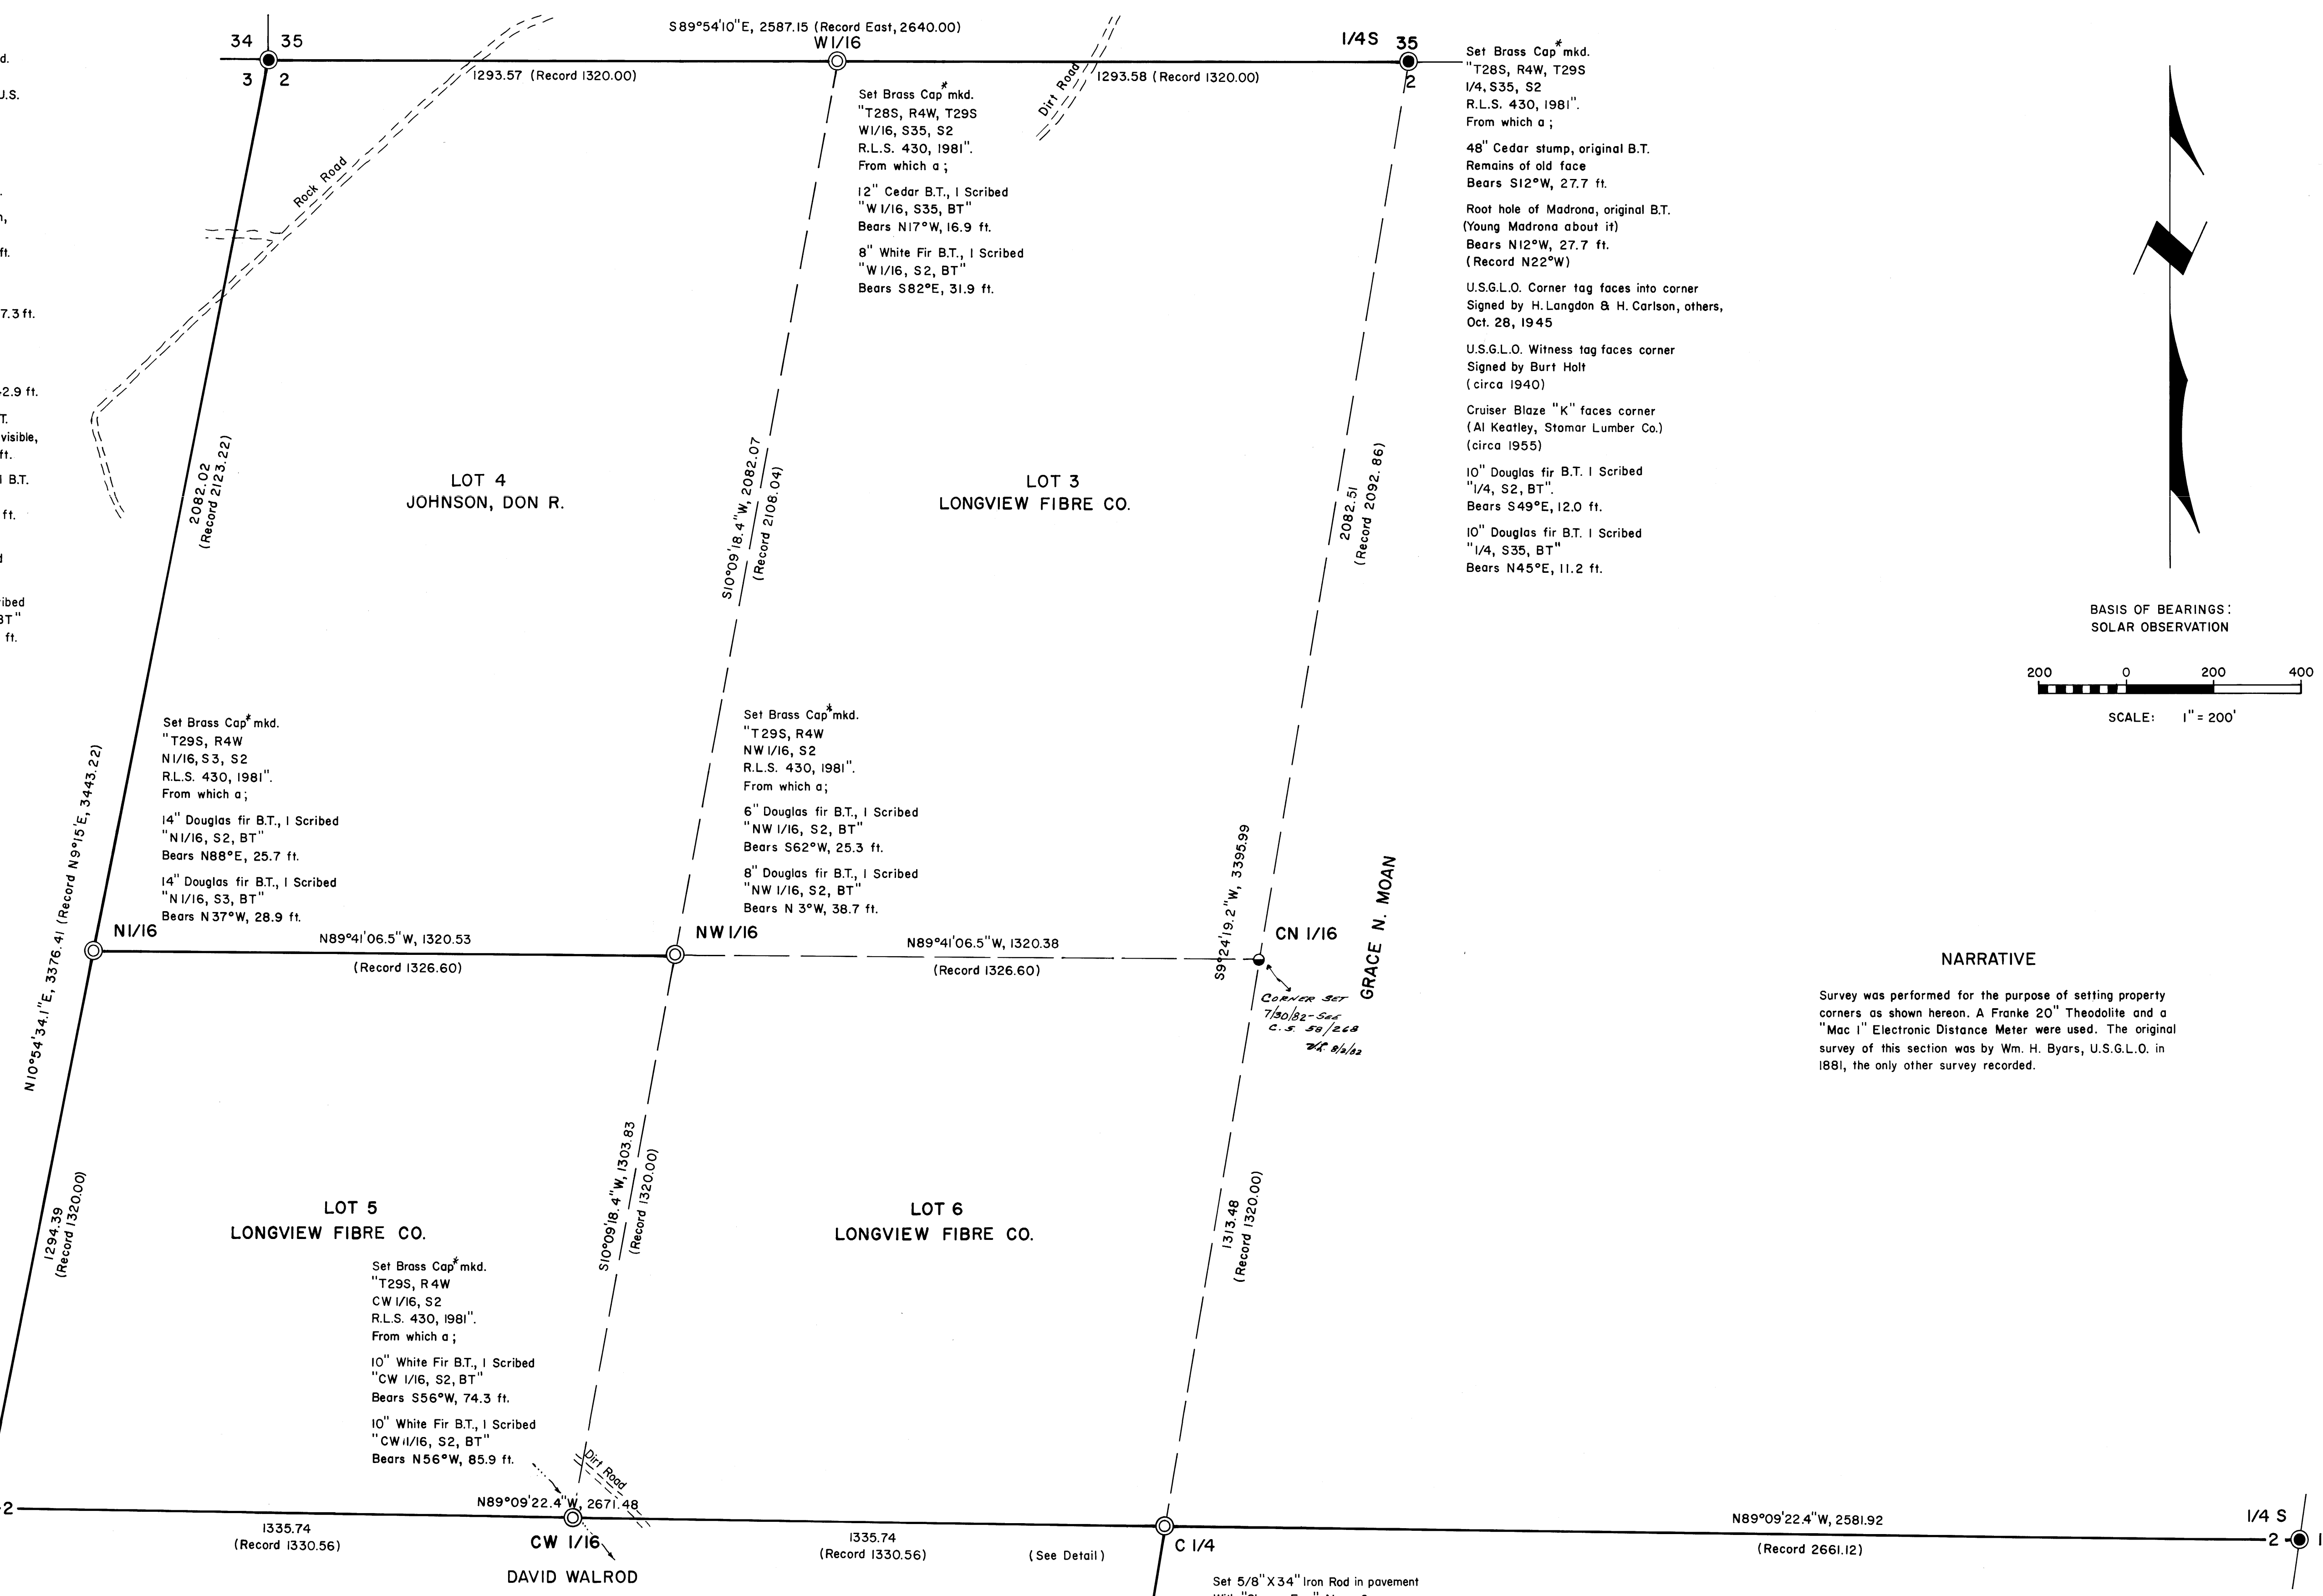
d.
.S.
,
ft.
7.3 ft.
2.9 ft.
T.
visible,
ft.
B.T.
ft.
d
ibed
T"
ft.

34 35
3 2

S89°54'10"E, 2587.15 (Record East, 2640.00)
W1/16
1/4S 35
2

1293.57 (Record 1320.00)
1293.58 (Record 1320.00)

Rock Road
Dirt Road

Set Brass Cap* mkd.
"T28S, R4W, T29S
W1/16, S35, S2
R.L.S. 430, 1981".
From which a;

12" Cedar B.T., I Scribed
"W 1/16, S35, BT"
Bears N17°W, 16.9 ft.

8" White Fir B.T., I Scribed
"W 1/16, S2, BT"
Bears S82°E, 31.9 ft.

Set Brass Cap* mkd.
"T28S, R4W, T29S
1/4, S35, S2
R.L.S. 430, 1981".
From which a;

48" Cedar stump, original B.T.
Remains of old face
Bears S12°W, 27.7 ft.

Root hole of Madrona, original B.T.
(Young Madrona about it)
Bears N12°W, 27.7 ft.
(Record N22°W)

U.S.G.L.O. Corner tag faces into corner
Signed by H. Langdon & H. Carlson, others,
Oct. 28, 1945

U.S.G.L.O. Witness tag faces corner
Signed by Burt Holt
(circa 1940)

Cruiser Blaze "K" faces corner
(Al Keatley, Stomar Lumber Co.)
(circa 1955)

10" Douglas fir B.T. I Scribed
"1/4, S2, BT".
Bears S49°E, 12.0 ft.

10" Douglas fir B.T. I Scribed
"1/4, S35, BT"
Bears N45°E, 11.2 ft.

2082.02
(Record 2123.22)

LOT 4
JOHNSON, DON R.

S10°09'18.4"W, 2082.07
(Record 2108.04)

LOT 3
LONGVIEW FIBRE CO.

2082.51
(Record 2092.86)

BASIS OF BEARINGS:
SOLAR OBSERVATION

200 0 200 400
SCALE: 1" = 200'

Set Brass Cap* mkd.
"T29S, R4W
N1/16, S3, S2
R.L.S. 430, 1981".
From which a;

14" Douglas fir B.T., I Scribed
"N1/16, S2, BT"
Bears N88°E, 25.7 ft.

14" Douglas fir B.T., I Scribed
"N 1/16, S3, BT"
Bears N37°W, 28.9 ft.

Set Brass Cap* mkd.
"T29S, R4W
NW 1/16, S2
R.L.S. 430, 1981".
From which a;

6" Douglas fir B.T., I Scribed
"NW 1/16, S2, BT"
Bears S62°W, 25.3 ft.

8" Douglas fir B.T., I Scribed
"NW 1/16, S2, BT"
Bears N 3°W, 38.7 ft.

N10°54'34.1"E, 3376.41 (Record N9°15'E, 3443.22)

N1/16
N89°41'06.5"W, 1320.53
(Record 1326.60)
NW 1/16
N89°41'06.5"W, 1320.38
(Record 1326.60)
S9°24'19.2"W, 3395.99
CN 1/16
GRACE N. MOAN

Corner set
7/30/82 - See
C.S. 58/268
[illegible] 8/2/82

NARRATIVE

Survey was performed for the purpose of setting property corners as shown hereon. A Franke 20" Theodolite and a "Mac 1" Electronic Distance Meter were used. The original survey of this section was by Wm. H. Byars, U.S.G.L.O. in 1881, the only other survey recorded.

1294.39
(Record 1320.00)

LOT 5
LONGVIEW FIBRE CO.

S10°09'18.4"W, 1303.83
(Record 1320.00)

LOT 6
LONGVIEW FIBRE CO.

1313.48
(Record 1320.00)

Set Brass Cap* mkd.
"T29S, R4W
CW 1/16, S2
R.L.S. 430, 1981".
From which a;

10" White Fir B.T., I Scribed
"CW 1/16, S2, BT"
Bears S56°W, 74.3 ft.

10" White Fir B.T., I Scribed
"CW 1/16, S2, BT"
Bears N56°W, 85.9 ft.

Dirt Road

2
N89°09'22.4"W, 2671.48
1335.74
(Record 1330.56)
CW 1/16
1335.74
(Record 1330.56)
(See Detail)
C 1/4
N89°09'22.4"W, 2581.92
(Record 2661.12)
1/4 S
2 1

DAVID WALROD

Set 5/8"X34" Iron Rod in pavement